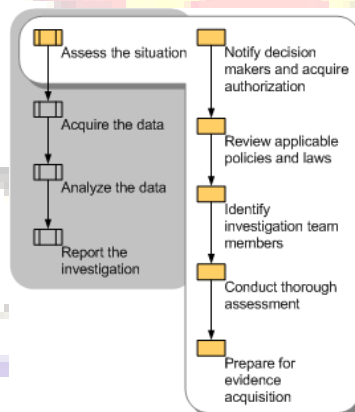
Assess the situation

Acquire the data

Analyze the data

Report the investigation

Notify decision makers and acquire authorization

Review applicable policies and laws

Identify investigation team members

Conduct thorough assessment

Prepare for evidence acquisition